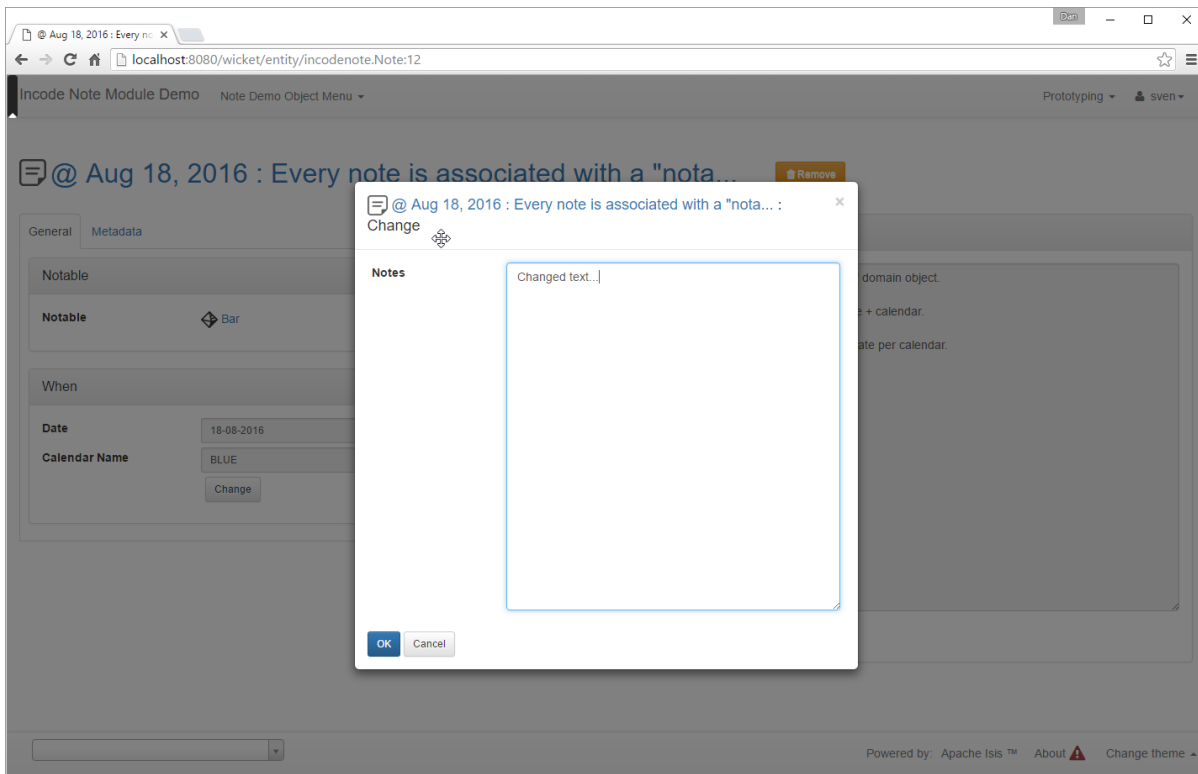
@ Aug 18, 2016 : Every nc ×

Dan

localhost:8080/wicket/entity/incodenote.Note:12

Incode Note Module Demo Note Demo Object Menu ▾

Prototyping ▾ sven ▾

@ Aug 18, 2016 : Every note is associated with a "nota...

Remove

General Metadata

Notable

Notable Bar

When

Date 18-08-2016

Calendar Name BLUE

Change

domain object.

e + calendar.

ate per calendar.

@ Aug 18, 2016 : Every note is associated with a "nota... : Change

×

Notes

Changed text...

OK Cancel

Powered by: Apache Isis ™ About Change theme ▴